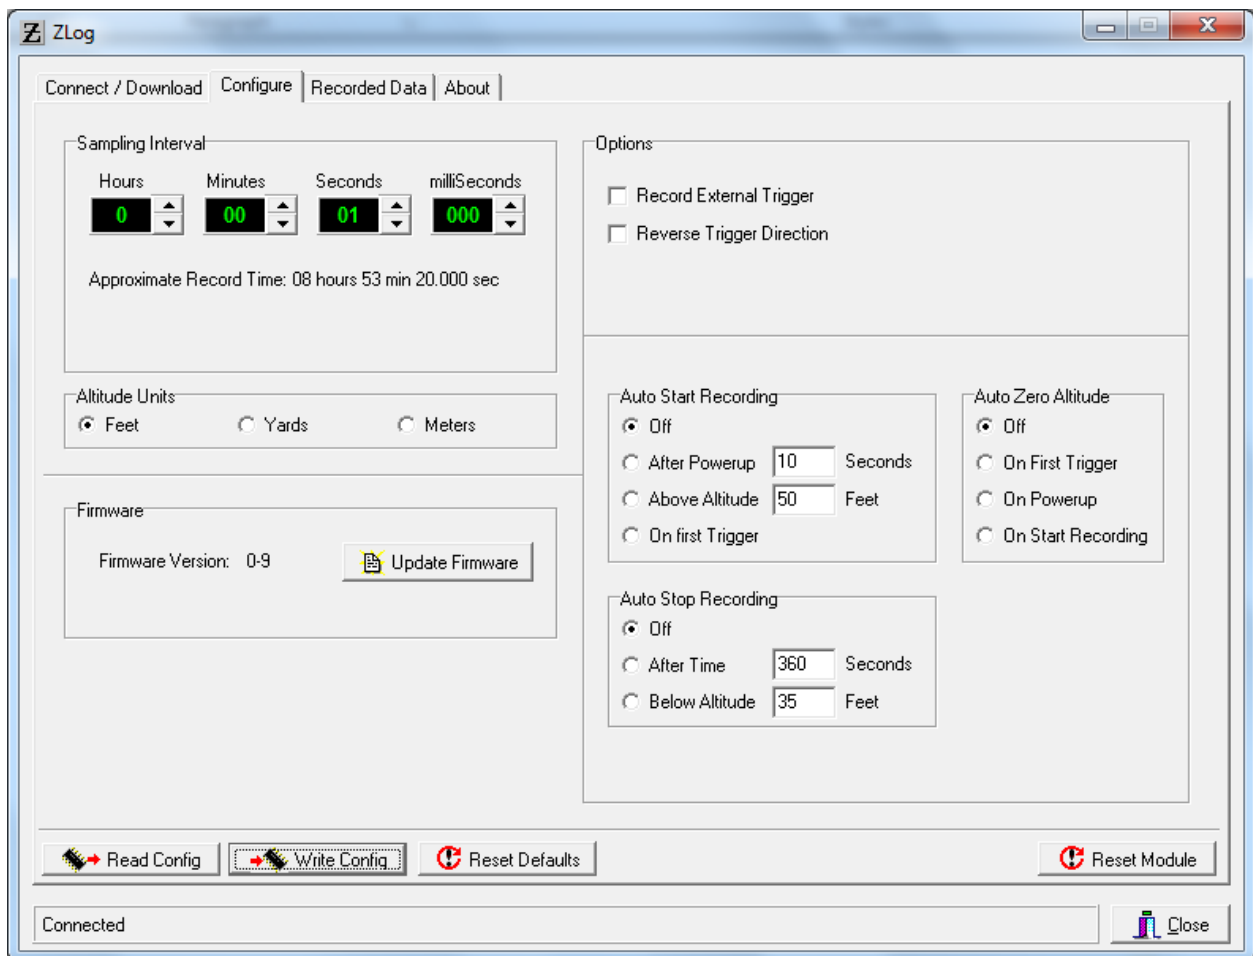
ZLog

Connect / Download | Configure | Recorded Data | About

Sampling Interval
Hours Minutes Seconds milliSeconds
0 00 01 000

Approximate Record Time: 08 hours 53 min 20.000 sec

Altitude Units
Feet Yards Meters

Firmware
Firmware Version: 0-9
Update Firmware

Options
Record External Trigger
Reverse Trigger Direction

Auto Start Recording
Off
After Powerup 10 Seconds
Above Altitude 50 Feet
On first Trigger

Auto Zero Altitude
Off
On First Trigger
On Powerup
On Start Recording

Auto Stop Recording
Off
After Time 360 Seconds
Below Altitude 35 Feet

Read Config
Write Config
Reset Defaults
Reset Module

Connected
Close